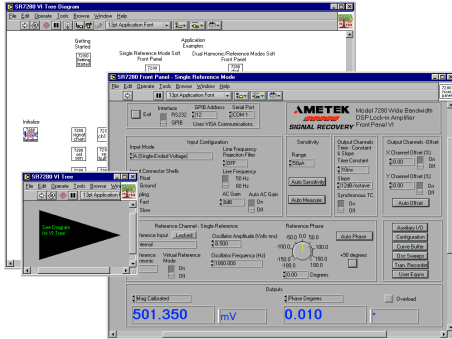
SR7280 VI Tree Diagram
File Edit Operate Tools Browse Window Help
13pt Application Font
Getting Started
7280 Getting Started
Application Examples
Single Reference Mode Soft Front Panel
Dual Harmonic/Reference Modes Soft Front Panel
7280
7280
Initialize
7280 Init
7280 wrt
7280 read
7280 wrt

SR7280 Front Panel - Single Reference Mode
File Edit Operate Tools Browse Window Help
13pt Application Font
Exit
Interface
RS232
GPIB
GPIB Address
12
Serial Port
COM 1
Uses VISA Communications
AMETEK
SIGNAL RECOVERY
Model 7280 Wide Bandwidth DSP Lock-in Amplifier Front Panel VI
Input Configuration
Input Mode
A (Single-Ended Voltage)
Line Frequency Rejection Filter
OFF
Line Frequency
50 Hz
60 Hz
AC Gain
0dB
Auto AC Gain
Off
Connector Shells
Float
Ground
pling
Fast
Slow
Sensitivity
Range
500µA
Auto Sensitivity
Auto Measure
Output Channels Time Constant & Slope
Time Constant
50ms
Slope
12dB/octave
Synchronous TC
Off
Output Channels - Offset
X Channel Offset (%)
0
Y Channel Offset (%)
0
Reference Channel - Single Reference
ference Input
ternal
ference
monic
Lockedl
Virtual Reference Mode
Off
Oscillator Amplitude (Volts rms)
0.500
Oscillator Frequency (Hz)
1000.000
Reference Phase
Auto Phase
+90 degrees
0.00
Degrees
Auxiliary I/O
Configuration
Curve Buffer
Osc Sweeps
Tran. Recorder
User Equns
Outputs
Mag Calibrated
501.350
mV
Phase Degrees
0.010
°
Overload

SR7280 VI Tree
File Edit Operate Tools Browse Window Help
13pt Application
See Diagram for VI Tree